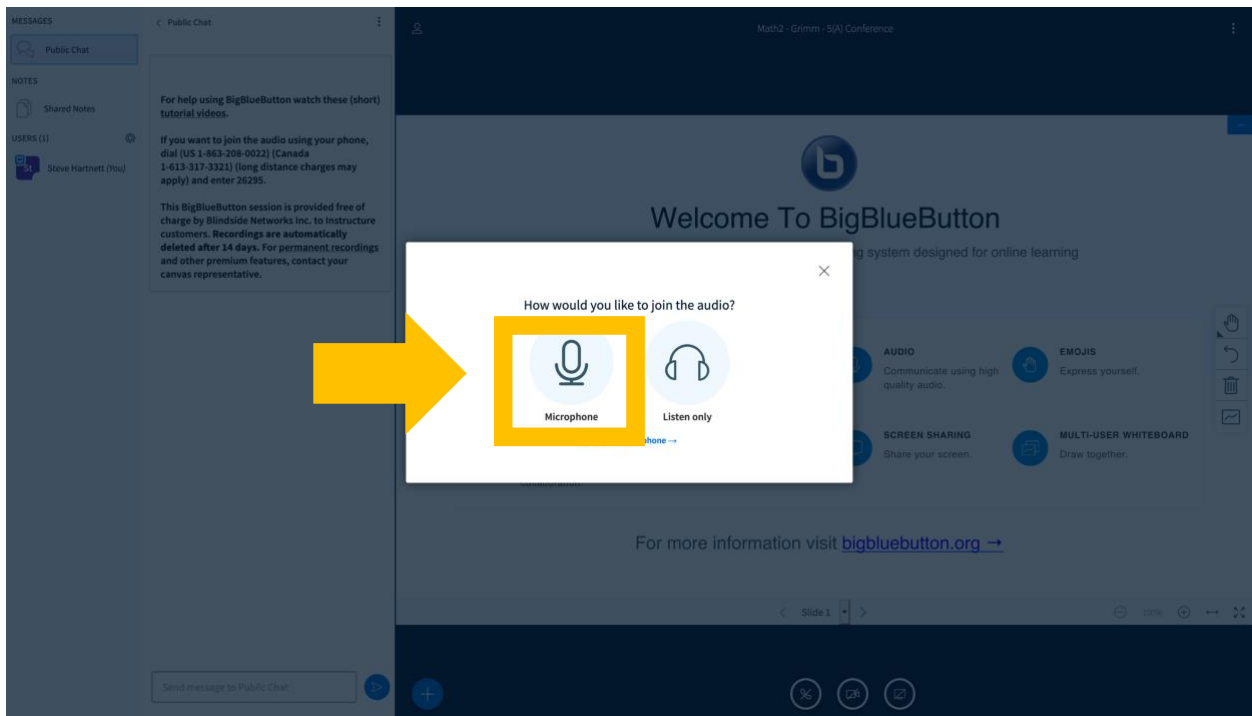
MESSAGES

Public Chat

NOTES

Shared Notes

USERS (1)

Steve Hartnett (You)

< Public Chat

For help using BigBlueButton watch these (short) tutorial videos.

If you want to join the audio using your phone, dial (US 1-863-208-0022) (Canada 1-613-317-3321) (long distance charges may apply) and enter 26295.

This BigBlueButton session is provided free of charge by Blindside Networks Inc. to Instructure customers. Recordings are automatically deleted after 14 days. For permanent recordings and other premium features, contact your canvas representative.

Send message to Public Chat

Math2 - Grimm - 5(A) Conference

Welcome To BigBlueButton

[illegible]g system designed for online learning

How would you like to join the audio?

Microphone

Listen only

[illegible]phone →

AUDIO
Communicate using high quality audio.

EMOJIS
Express yourself.

SCREEN SHARING
Share your screen.

MULTI-USER WHITEBOARD
Draw together.

collaboration.

For more information visit bigbluebutton.org →

Slide 1

100%